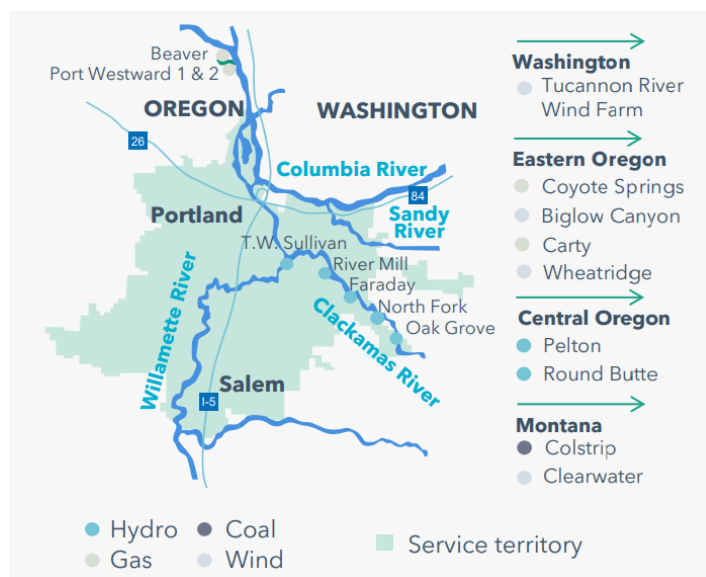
Beaver
Port Westward 1 & 2
OREGON
WASHINGTON
26
Columbia River
84
Portland
Sandy River
T.W. Sullivan
River Mill
Faraday
North Fork
Oak Grove
Willamette River
Clackamas River
Salem
I-5

Washington
Tucannon River Wind Farm

Eastern Oregon
Coyote Springs
Biglow Canyon
Carty
Wheatridge

Central Oregon
Pelton
Round Butte

Montana
Colstrip
Clearwater

Hydro
Coal
Gas
Wind
Service territory